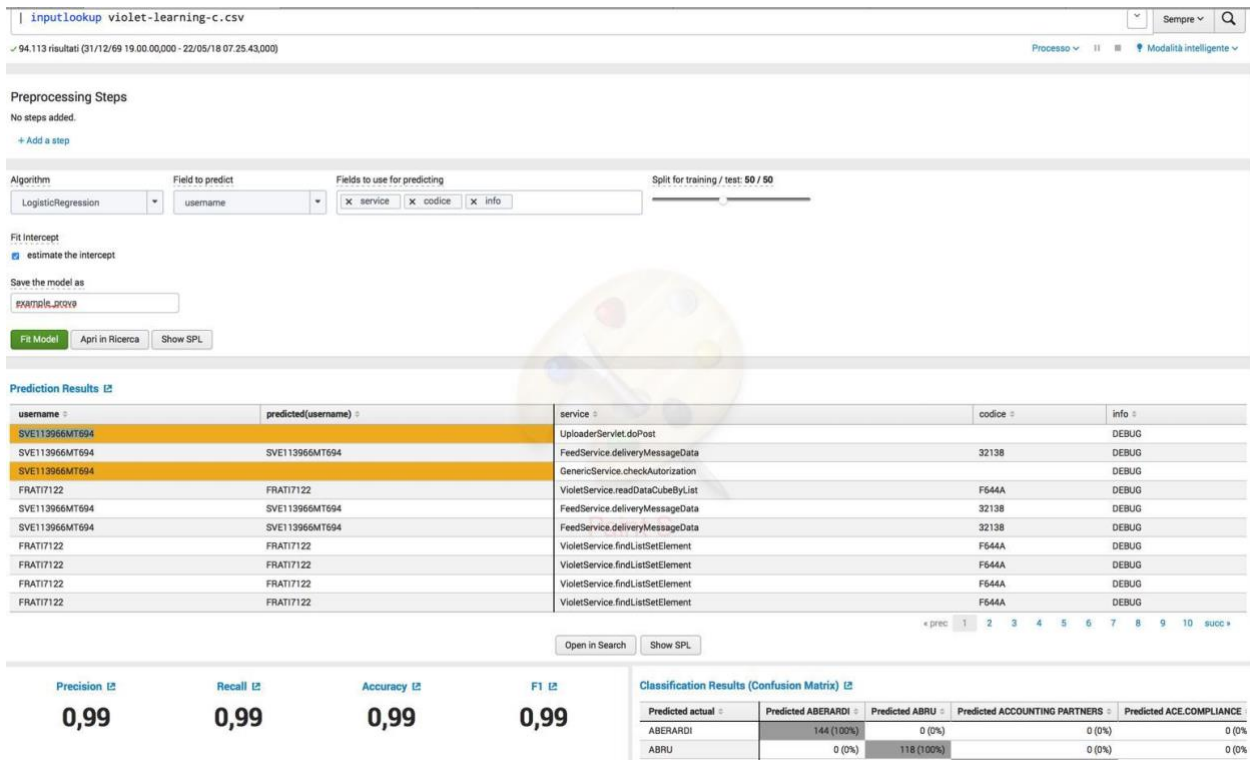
| inputlookup violet-learning-c.csv

Sempre Q

✓ 94.113 risultati (31/12/69 19.00.00,000 - 22/05/18 07.25.43,000)

Processo II ■ Modalità intelligente

Preprocessing Steps
No steps added.
+ Add a step

Algorithm
LogisticRegression

Field to predict
username

Fields to use for predicting
× service × codice × info

Split for training / test: 50 / 50

Fit Intercept
estimate the intercept

Save the model as
example_prova

Fit Model Apri in Ricerca Show SPL

Prediction Results

| username | predicted(username) | service | codice | info |
|---|---|---|---|---|
| SVE113966MT694 | | UploaderServlet.doPost | | DEBUG |
| SVE113966MT694 | SVE113966MT694 | FeedService.deliveryMessageData | 32138 | DEBUG |
| SVE113966MT694 | | GenericService.checkAutorization | | DEBUG |
| FRATI7122 | FRATI7122 | VioletService.readDataCubeByList | F644A | DEBUG |
| SVE113966MT694 | SVE113966MT694 | FeedService.deliveryMessageData | 32138 | DEBUG |
| SVE113966MT694 | SVE113966MT694 | FeedService.deliveryMessageData | 32138 | DEBUG |
| FRATI7122 | FRATI7122 | VioletService.findListSetElement | F644A | DEBUG |
| FRATI7122 | FRATI7122 | VioletService.findListSetElement | F644A | DEBUG |
| FRATI7122 | FRATI7122 | VioletService.findListSetElement | F644A | DEBUG |
| FRATI7122 | FRATI7122 | VioletService.findListSetElement | F644A | DEBUG |

« prec 1 2 3 4 5 6 7 8 9 10 succ »

Open in Search Show SPL

Precision
0,99

Recall
0,99

Accuracy
0,99

F1
0,99

Classification Results (Confusion Matrix)

| Predicted actual | Predicted ABERARDI | Predicted ABRU | Predicted ACCOUNTING PARTNERS | Predicted ACE.COMPLIANCE |
|---|---|---|---|---|
| ABERARDI | 144 (100%) | 0 (0%) | 0 (0%) | 0 (0% |
| ABRU | 0 (0%) | 118 (100%) | 0 (0%) | 0 (0% |